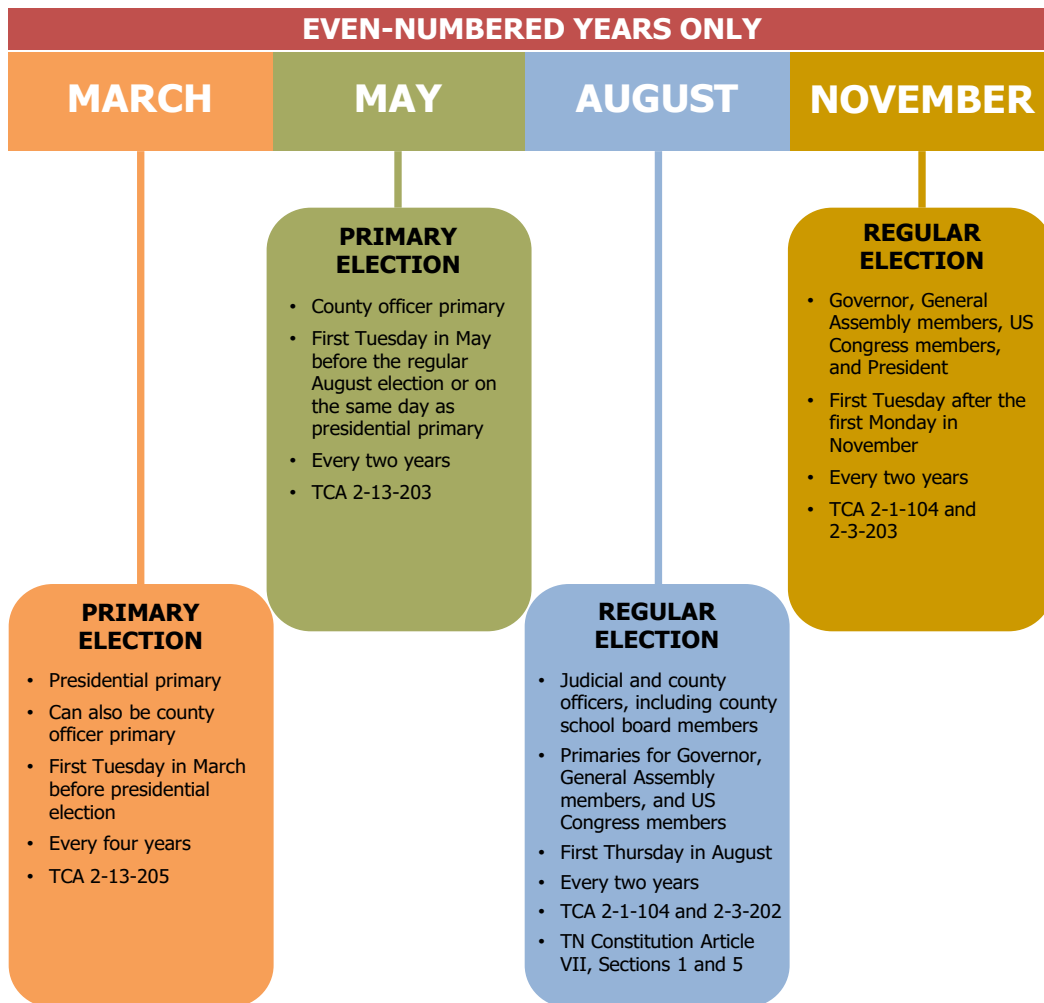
EVEN-NUMBERED YEARS ONLY

MARCH

MAY

AUGUST

NOVEMBER

PRIMARY ELECTION

- Presidential primary
- Can also be county officer primary
- First Tuesday in March before presidential election
- Every four years
- TCA 2-13-205

PRIMARY ELECTION

- County officer primary
- First Tuesday in May before the regular August election or on the same day as presidential primary
- Every two years
- TCA 2-13-203

REGULAR ELECTION

- Judicial and county officers, including county school board members
- Primaries for Governor, General Assembly members, and US Congress members
- First Thursday in August
- Every two years
- TCA 2-1-104 and 2-3-202
- TN Constitution Article VII, Sections 1 and 5

REGULAR ELECTION

- Governor, General Assembly members, US Congress members, and President
- First Tuesday after the first Monday in November
- Every two years
- TCA 2-1-104 and 2-3-203